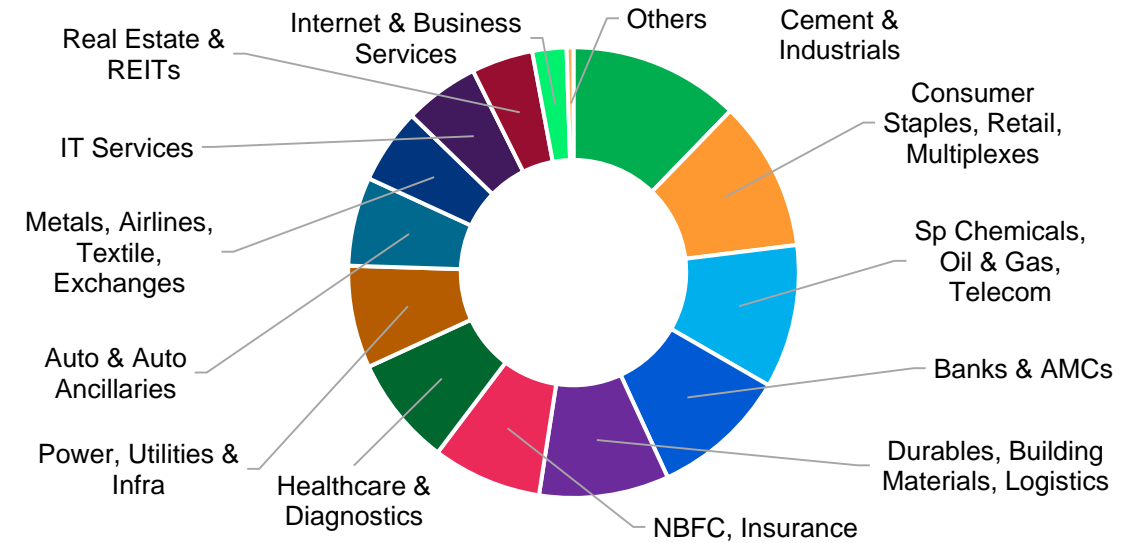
Internet & Business Services

Others

Cement & Industrials

Real Estate & REITs

Consumer Staples, Retail, Multiplexes

IT Services

Metals, Airlines, Textile, Exchanges

Sp Chemicals, Oil & Gas, Telecom

Auto & Auto Ancillaries

Banks & AMCs

Power, Utilities & Infra

Healthcare & Diagnostics

Durables, Building Materials, Logistics

NBFC, Insurance